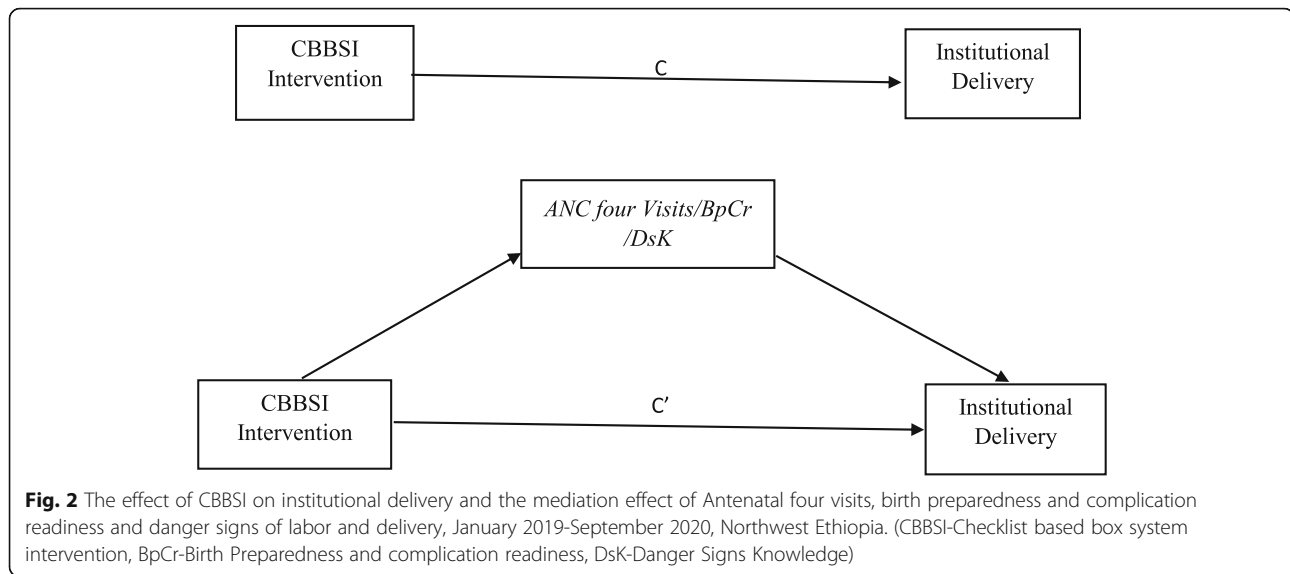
CBBSI Intervention

C

Institutional Delivery

ANC four Visits/BpCr /DsK

CBBSI Intervention

C′

Institutional Delivery

**Fig. 2** The effect of CBBSI on institutional delivery and the mediation effect of Antenatal four visits, birth preparedness and complication readiness and danger signs of labor and delivery, January 2019-September 2020, Northwest Ethiopia. (CBBSI-Checklist based box system intervention, BpCr-Birth Preparedness and complication readiness, DsK-Danger Signs Knowledge)